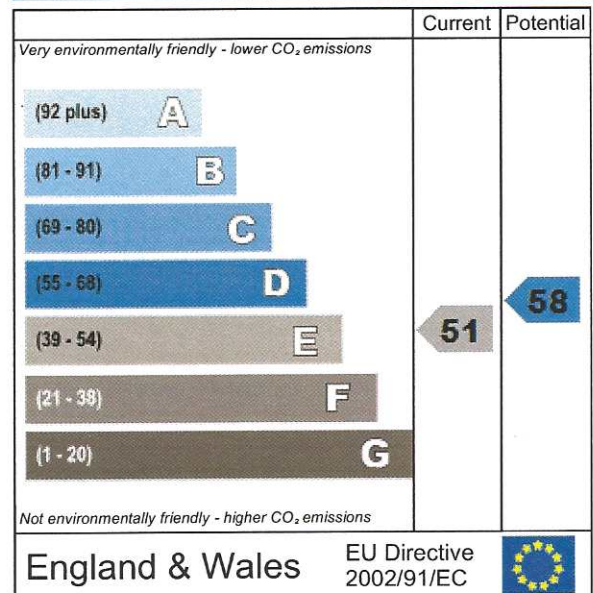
| | Current | Potential |
|---|---|---|
| Very environmentally friendly - lower $CO_2$ emissions | | |
| (92 plus) A | | |
| (81 - 91) B | | |
| (69 - 80) C | | |
| (55 - 68) D | | 58 |
| (39 - 54) E | 51 | |
| (21 - 38) F | | |
| (1 - 20) G | | |
| Not environmentally friendly - higher $CO_2$ emissions | | |

England & Wales

EU Directive 2002/91/EC